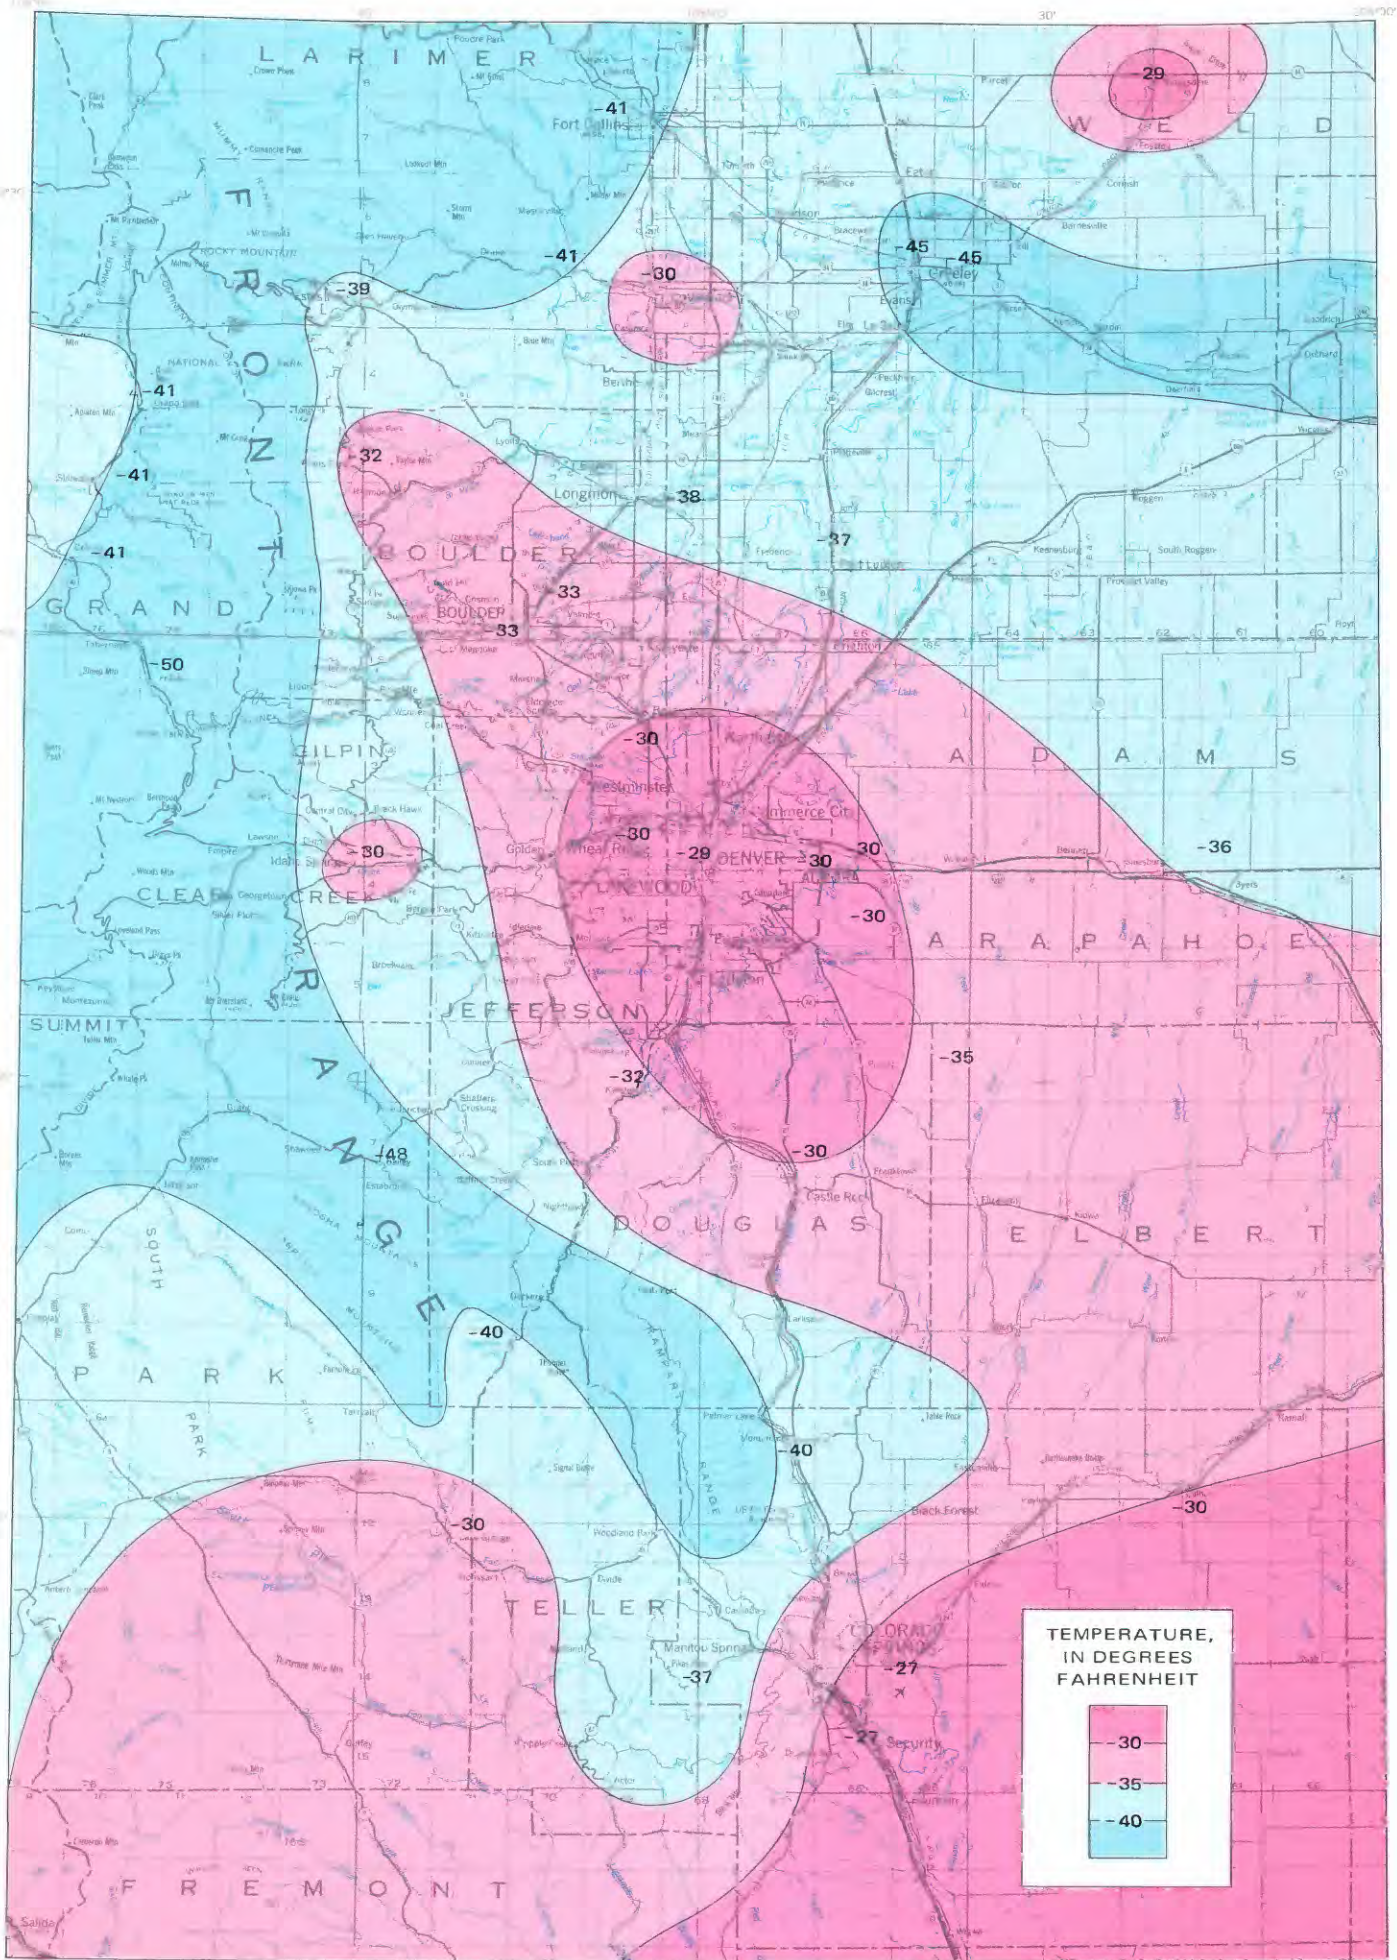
LARIMER

WELD

-29

-41

Fort Collins

-41

-30

-45

-45

Greeley

Evans

-39

FRONT RANGE

ROCKY MOUNTAIN NATIONAL

-41

-41

-41

-32

Longmont

-38

Berthoud

BOULDER

-37

33

BOULDER

-33

GRAND

-50

GILPIN

-30

ADAMS

Westminster

-30

-29

DENVER

-30

30

-36

Commerce City

Aurora

-30

-30

CLEAR CREEK

Golden

Wheat Ridge

Lakewood

Idaho Springs

ARAPAHOE

JEFFERSON

SUMMIT

-35

-32

-48

-30

Castle Rock

DOUGLAS

ELBERT

SOUTH PARK

-40

PARK

-40

-30

-30

TELLER

Black Forest

Manitou Springs

-37

COLORADO SPRINGS

-27

-27

Security

FREMONT

Salida

TEMPERATURE, IN DEGREES FAHRENHEIT

-30

-35

-40